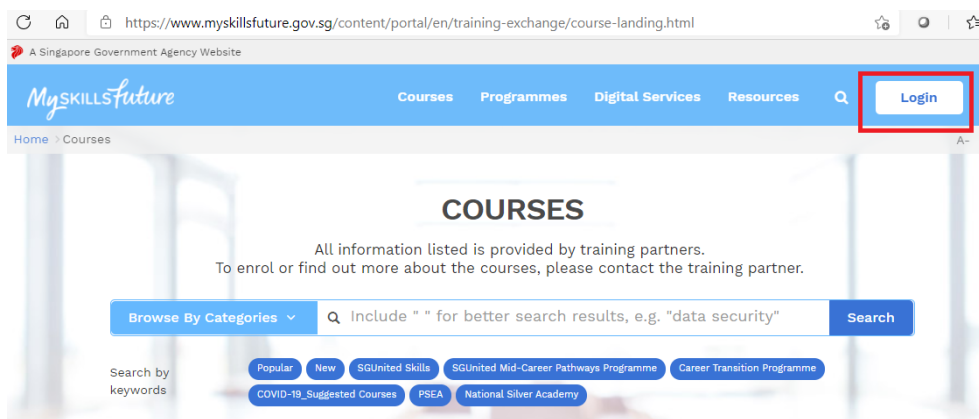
https://www.myskillsfuture.gov.sg/content/portal/en/training-exchange/course-landing.html

A Singapore Government Agency Website

MySkillsFuture

Courses Programmes Digital Services Resources

Login

Home > Courses

A-

COURSES

All information listed is provided by training partners.
To enrol or find out more about the courses, please contact the training partner.

Browse By Categories

Include " " for better search results, e.g. "data security"

Search

Search by keywords

Popular New SGUnited Skills SGUnited Mid-Career Pathways Programme Career Transition Programme COVID-19_Suggested Courses PSEA National Silver Academy